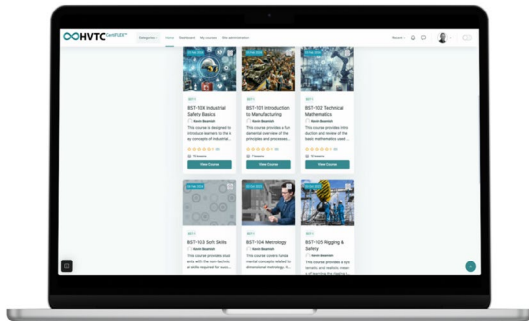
HVTC OnFLEX

Categories

Home

Dashboard

My courses

Site administration

BST-104 Industrial Safety Basics

Kevin Beamish

This course is designed to introduce learners to the key concepts of industrial...

View Course

BST-101 Introduction to Manufacturing

Kevin Beamish

This course provides a fundamental overview of the principles and processes

View Course

BST-102 Technical Mathematics

Kevin Beamish

This course provides introduction and review of the basic mathematics used...

View Course

BST-103 Soft Skills

Kevin Beamish

BST-104 Metrology

Kevin Beamish

This course covers fundamental concepts related to dimensional metrology. It...

BST-105 Rigging & Safety

Kevin Beamish

This course provides a systematic and realistic means of learning the rigging i...